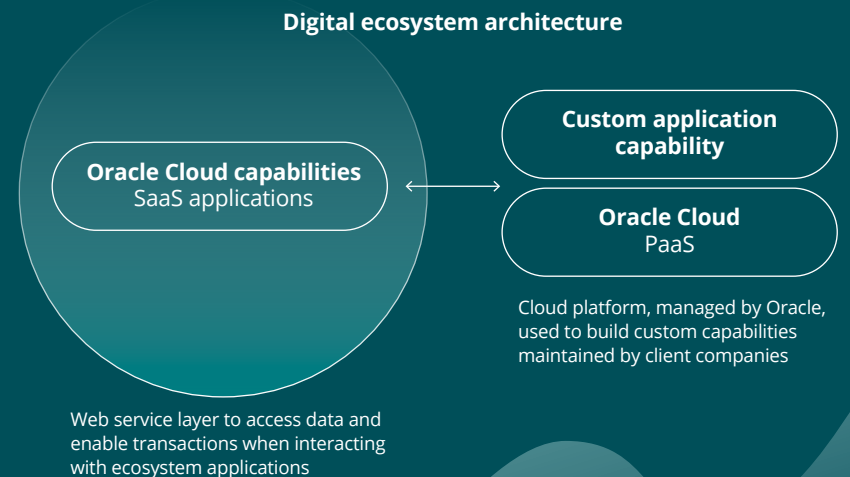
Digital ecosystem architecture

Oracle Cloud capabilities
SaaS applications

Custom application capability

Oracle Cloud
PaaS

Cloud platform, managed by Oracle, used to build custom capabilities maintained by client companies

Web service layer to access data and enable transactions when interacting with ecosystem applications